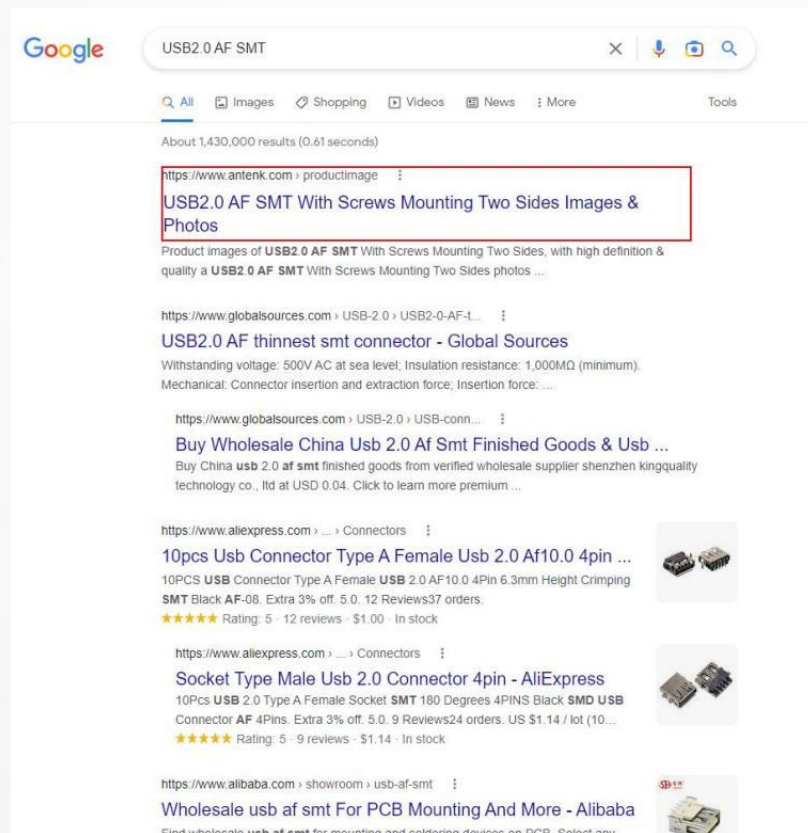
Google

USB2.0 AF SMT

All Images Shopping Videos News More Tools

About 1,430,000 results (0.61 seconds)

https://www.antenk.com › productimage

USB2.0 AF SMT With Screws Mounting Two Sides Images & Photos

Product images of USB2.0 AF SMT With Screws Mounting Two Sides, with high definition & quality a USB2.0 AF SMT With Screws Mounting Two Sides photos ...

https://www.globalsources.com › USB-2.0 › USB2-0-AF-t...

USB2.0 AF thinnest smt connector - Global Sources

Withstanding voltage: 500V AC at sea level; Insulation resistance: 1,000MΩ (minimum). Mechanical: Connector insertion and extraction force; Insertion force: ...

https://www.globalsources.com › USB-2.0 › USB-conn...

Buy Wholesale China Usb 2.0 Af Smt Finished Goods & Usb ...

Buy China usb 2.0 af smt finished goods from verified wholesale supplier shenzhen kingquality technology co., ltd at USD 0.04. Click to learn more premium ...

https://www.aliexpress.com › ... › Connectors

10pcs Usb Connector Type A Female Usb 2.0 Af10.0 4pin ...

10PCS USB Connector Type A Female USB 2.0 AF10.0 4Pin 6.3mm Height Crimping SMT Black AF-08. Extra 3% off. 5.0. 12 Reviews37 orders.

★★★★★ Rating: 5 · 12 reviews · $1.00 · In stock

https://www.aliexpress.com › ... › Connectors

Socket Type Male Usb 2.0 Connector 4pin - AliExpress

10Pcs USB 2.0 Type A Female Socket SMT 180 Degrees 4PINS Black SMD USB Connector AF 4Pins. Extra 3% off. 5.0. 9 Reviews24 orders. US $1.14 / lot (10...

★★★★★ Rating: 5 · 9 reviews · $1.14 · In stock

https://www.alibaba.com › showroom › usb-af-smt

Wholesale usb af smt For PCB Mounting And More - Alibaba

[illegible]